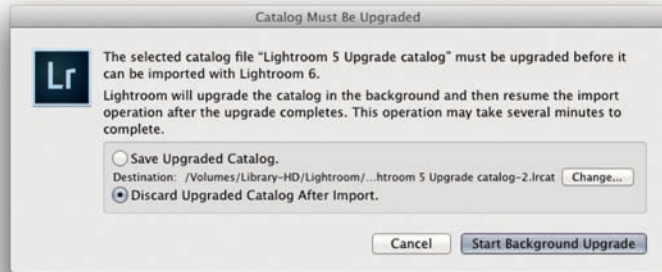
Catalog Must Be Upgraded

Lr

The selected catalog file "Lightroom 5 Upgrade catalog" must be upgraded before it can be imported with Lightroom 6.

Lightroom will upgrade the catalog in the background and then resume the import operation after the upgrade completes. This operation may take several minutes to complete.

Save Upgraded Catalog.

Destination: /Volumes/Library-HD/Lightroom/...htroom 5 Upgrade catalog-2.lrcat Change...

Discard Upgraded Catalog After Import.

Cancel Start Background Upgrade